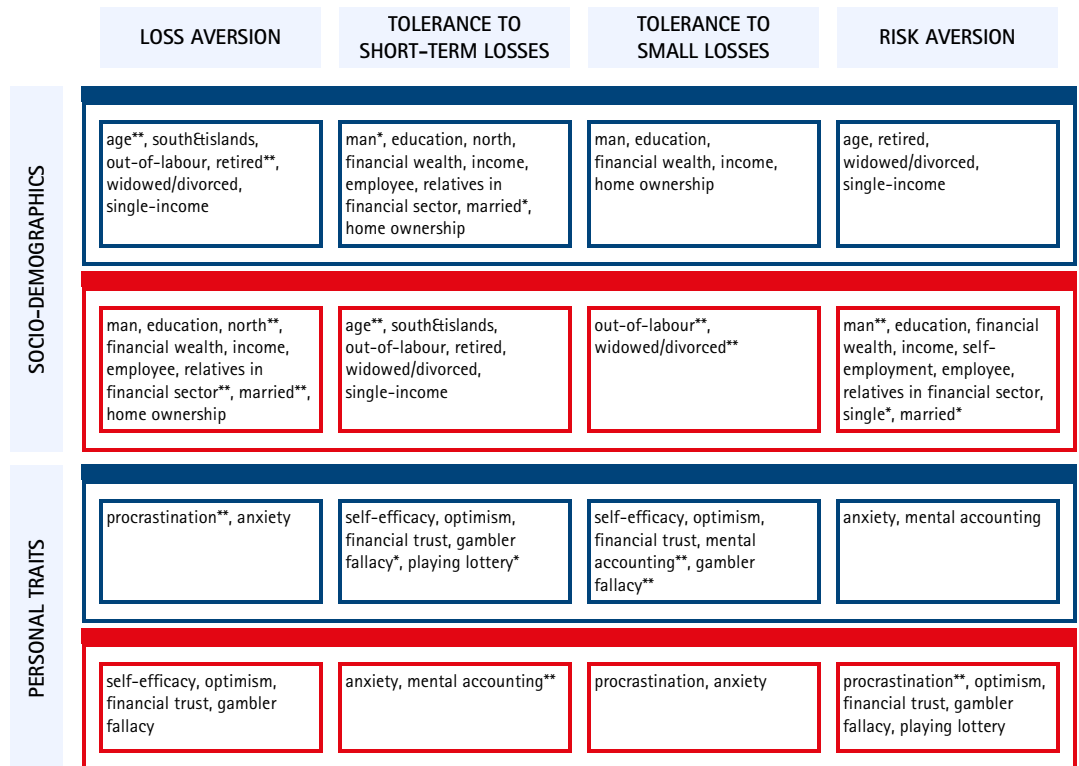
| | LOSS AVERSION | TOLERANCE TO SHORT-TERM LOSSES | TOLERANCE TO SMALL LOSSES | RISK AVERSION |
|---|---|---|---|---|
| SOCIO-DEMOGRAPHICS | age**, south&islands, out-of-labour, retired**, widowed/divorced, single-income | man*, education, north, financial wealth, income, employee, relatives in financial sector, married*, home ownership | man, education, financial wealth, income, home ownership | age, retired, widowed/divorced, single-income |
| | man, education, north**, financial wealth, income, employee, relatives in financial sector**, married**, home ownership | age**, south&islands, out-of-labour, retired, widowed/divorced, single-income | out-of-labour**, widowed/divorced** | man**, education, financial wealth, income, self-employment, employee, relatives in financial sector, single*, married* |
| PERSONAL TRAITS | procrastination**, anxiety | self-efficacy, optimism, financial trust, gambler fallacy*, playing lottery* | self-efficacy, optimism, financial trust, mental accounting**, gambler fallacy** | anxiety, mental accounting |
| | self-efficacy, optimism, financial trust, gambler fallacy | anxiety, mental accounting** | procrastination, anxiety | procrastination**, optimism, financial trust, gambler fallacy, playing lottery |